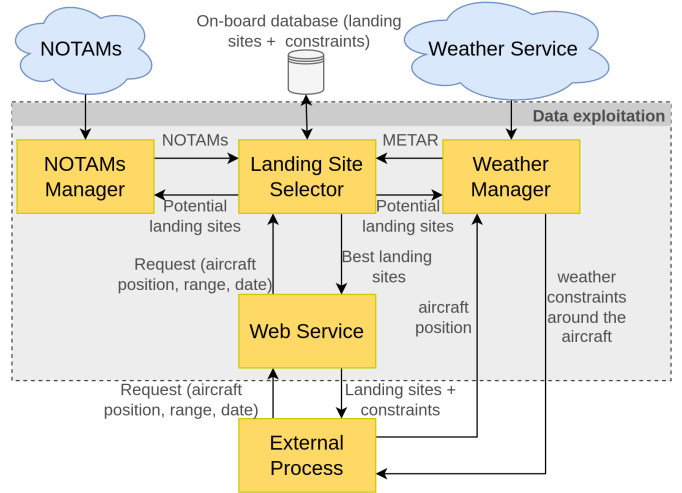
NOTAMs

On-board database (landing sites + constraints)

Weather Service

Data exploitation

NOTAMs Manager

NOTAMs

Landing Site Selector

METAR

Weather Manager

Potential landing sites

Potential landing sites

Request (aircraft position, range, date)

Best landing sites

Web Service

aircraft position

weather constraints around the aircraft

Request (aircraft position, range, date)

Landing sites + constraints

External Process